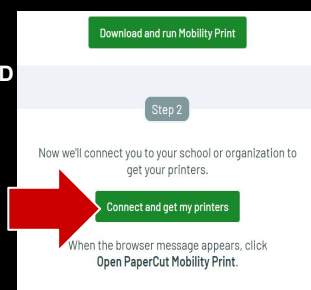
Download and run Mobility Print

D

Step 2

Now we'll connect you to your school or organization to get your printers.

Connect and get my printers

When the browser message appears, click **Open PaperCut Mobility Print**.